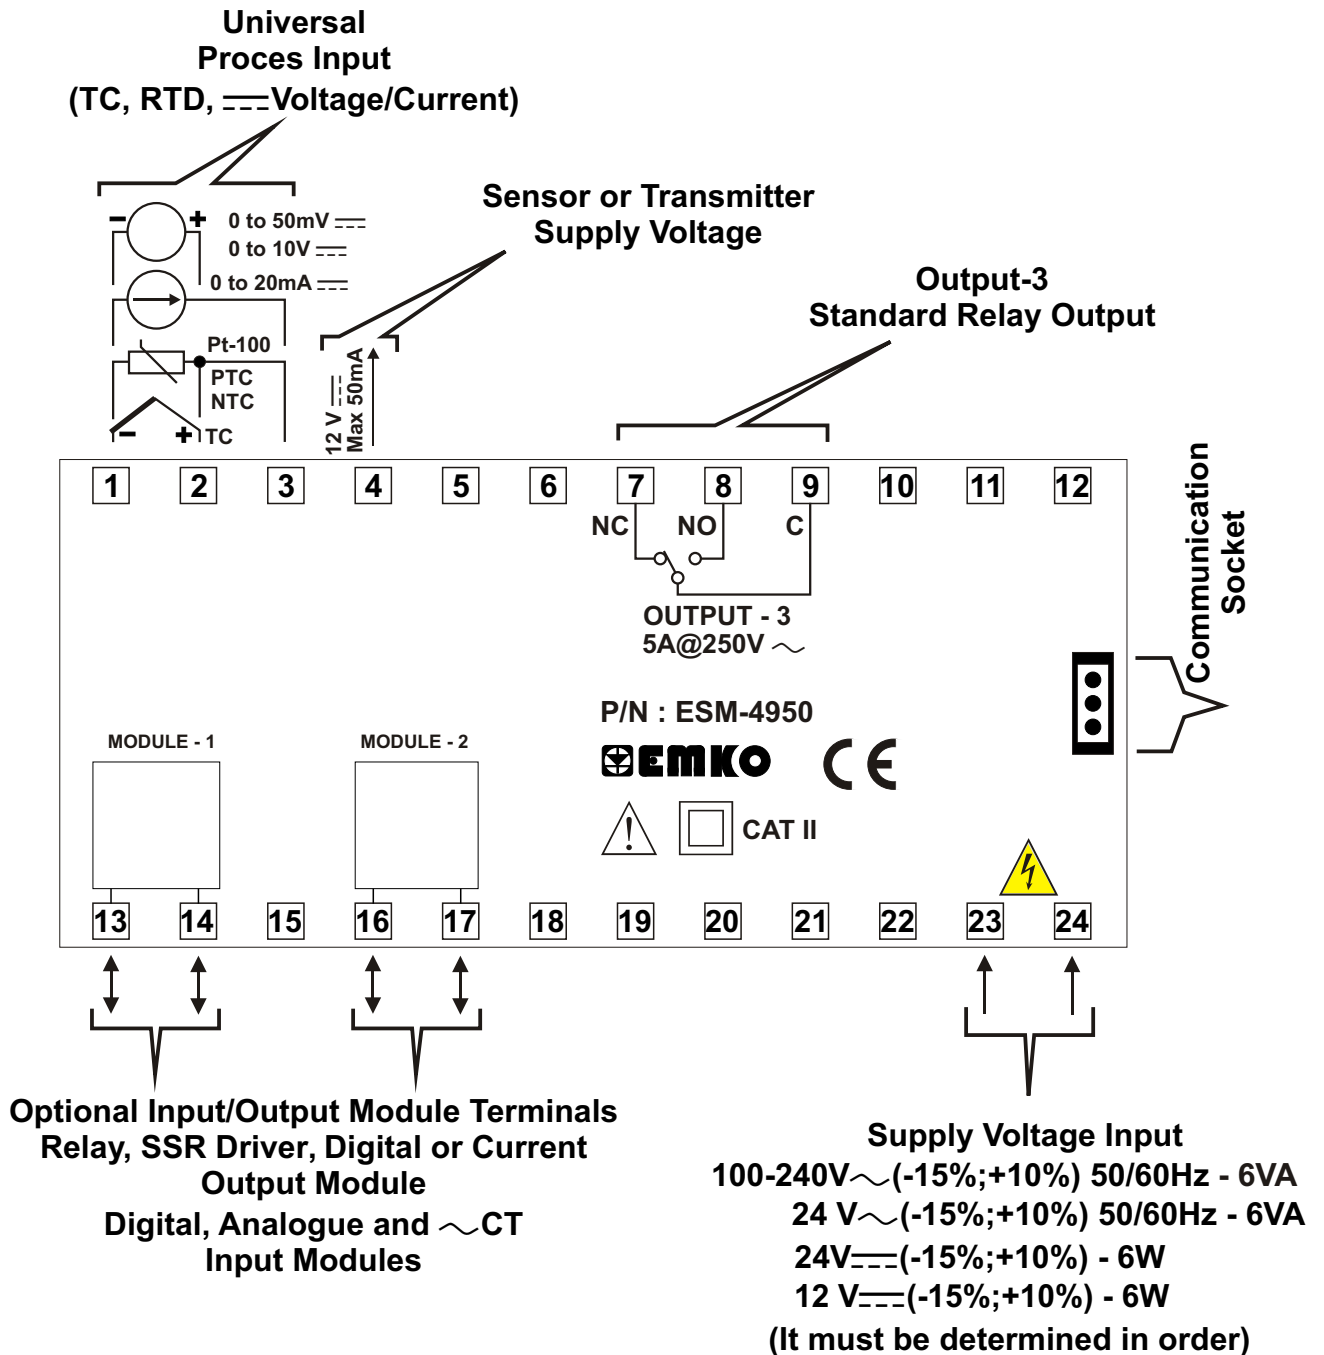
Universal
Proces Input
(TC, RTD, ⎓Voltage/Current)

0 to 50mV ⎓
0 to 10V ⎓
0 to 20mA ⎓
Pt-100
PTC
NTC
− + TC

Sensor or Transmitter
Supply Voltage

12 V ⎓
Max 50mA

Output-3
Standard Relay Output

1 2 3 4 5 6 7 8 9 10 11 12

NC NO C

OUTPUT - 3
5A@250V ∼

Communication
Socket

P/N : ESM-4950

EMKO

CE

MODULE - 1

MODULE - 2

CAT II

13 14 15 16 17 18 19 20 21 22 23 24

Optional Input/Output Module Terminals
Relay, SSR Driver, Digital or Current
Output Module
Digital, Analogue and ∼CT
Input Modules

Supply Voltage Input
100-240V∼(-15%;+10%) 50/60Hz - 6VA
24 V∼(-15%;+10%) 50/60Hz - 6VA
24V⎓(-15%;+10%) - 6W
12 V⎓(-15%;+10%) - 6W
(It must be determined in order)